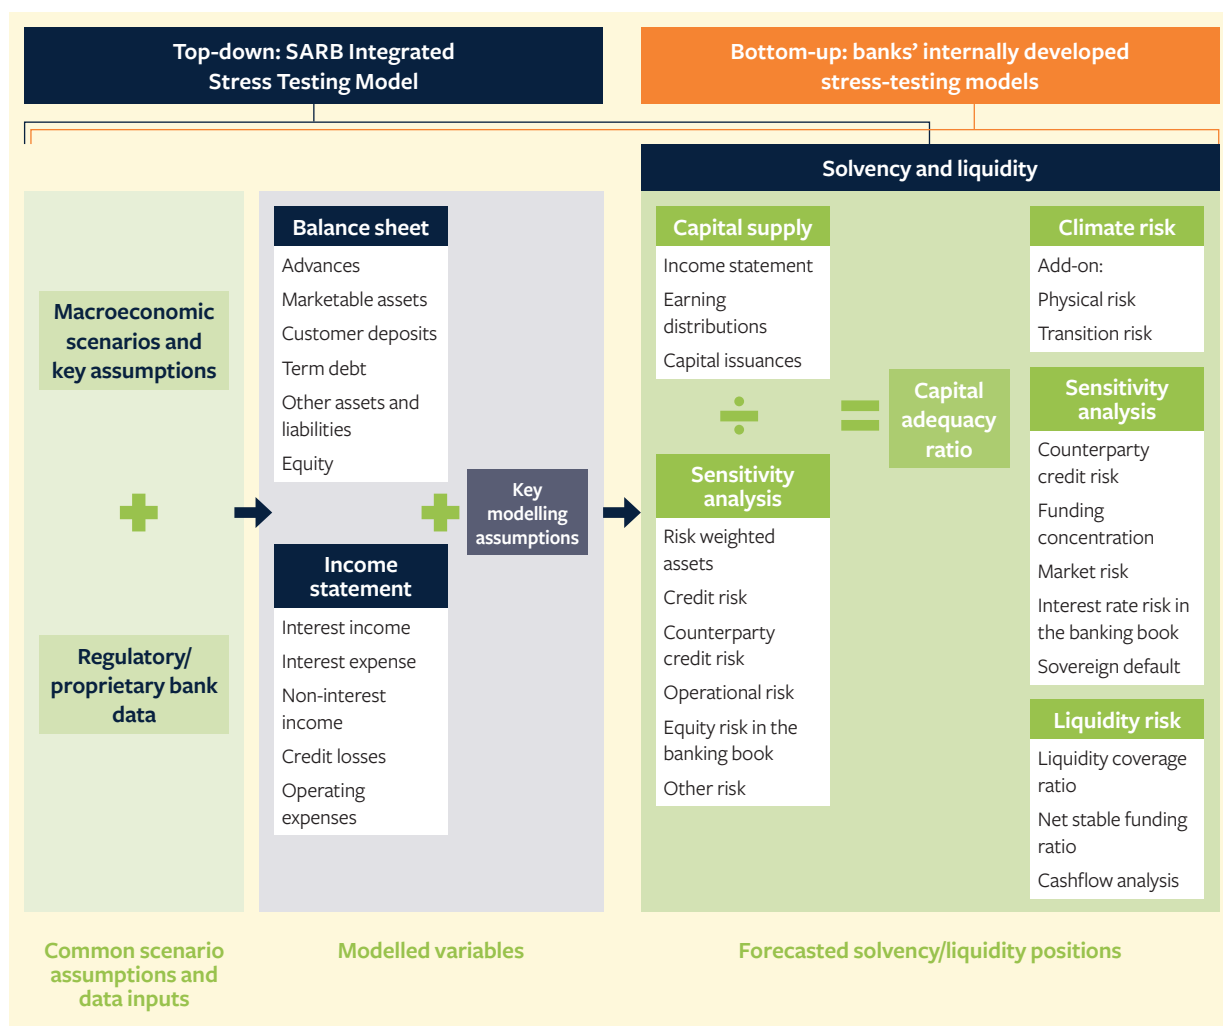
Top-down: SARB Integrated Stress Testing Model

Bottom-up: banks' internally developed stress-testing models

Solvency and liquidity

Macroeconomic scenarios and key assumptions

Regulatory/ proprietary bank data

Balance sheet
Advances
Marketable assets
Customer deposits
Term debt
Other assets and liabilities
Equity

Income statement
Interest income
Interest expense
Non-interest income
Credit losses
Operating expenses

Key modelling assumptions

Capital supply
Income statement
Earning distributions
Capital issuances

Sensitivity analysis
Risk weighted assets
Credit risk
Counterparty credit risk
Operational risk
Equity risk in the banking book
Other risk

Capital adequacy ratio

Climate risk
Add-on:
Physical risk
Transition risk

Sensitivity analysis
Counterparty credit risk
Funding concentration
Market risk
Interest rate risk in the banking book
Sovereign default

Liquidity risk
Liquidity coverage ratio
Net stable funding ratio
Cashflow analysis

Common scenario assumptions and data inputs

Modelled variables

Forecasted solvency/liquidity positions